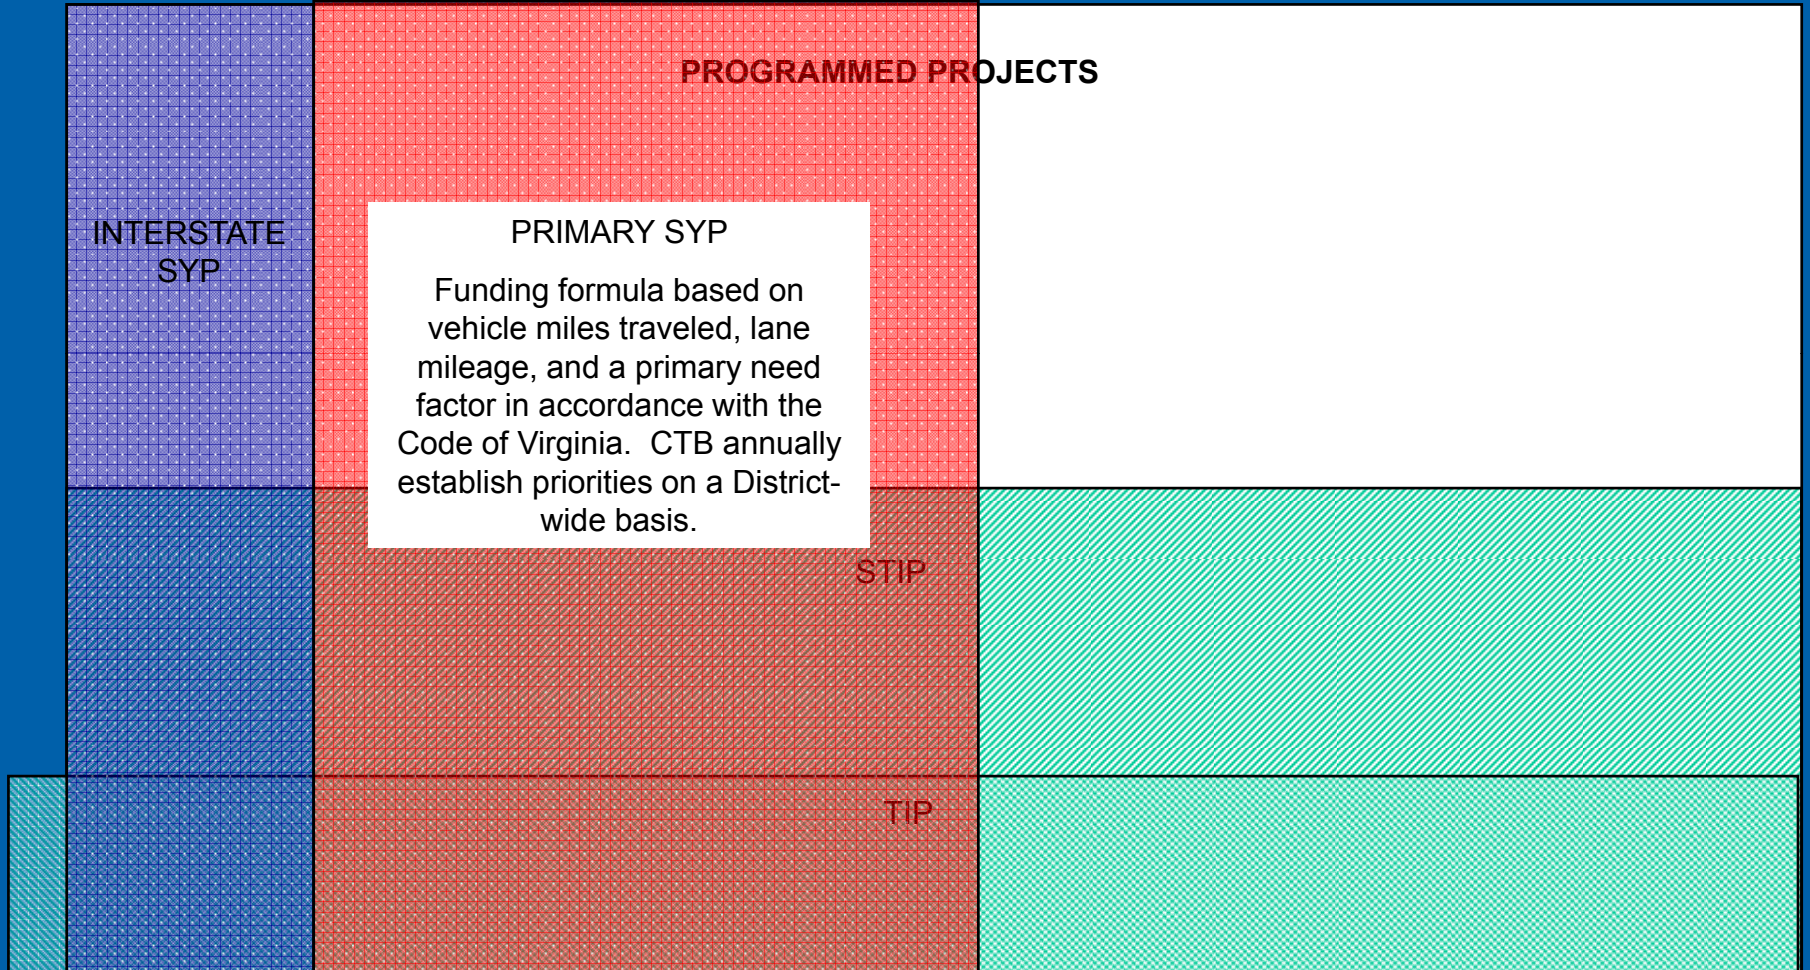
PROGRAMMED PROJECTS

INTERSTATE SYP

PRIMARY SYP

Funding formula based on vehicle miles traveled, lane mileage, and a primary need factor in accordance with the Code of Virginia. CTB annually establish priorities on a District-wide basis.

STIP

TIP